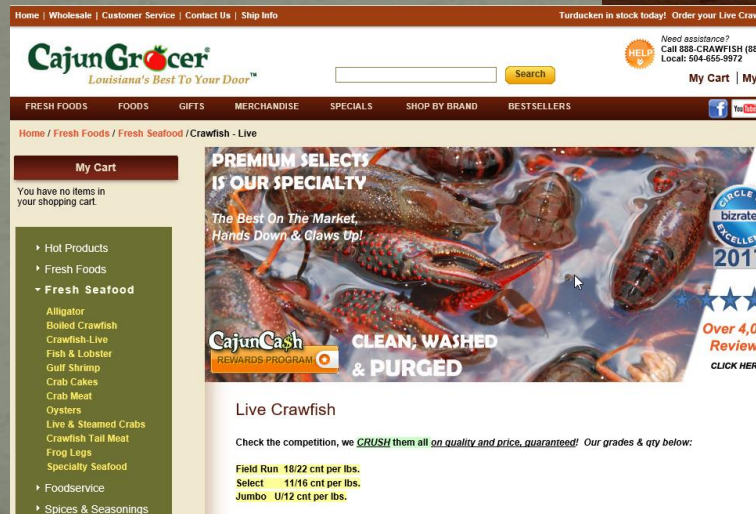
Home | Wholesale | Customer Service | Contact Us | Ship Info

Turducken in stock today! Order your Live Cra

CajunGrocer®
Louisiana's Best To Your Door™

Search

HELP

Need assistance?
Call 888-CRAWFISH (88
Local: 504-655-9972

My Cart | My

FRESH FOODS FOODS GIFTS MERCHANDISE SPECIALS SHOP BY BRAND BESTSELLERS

Home / Fresh Foods / Fresh Seafood / Crawfish - Live

My Cart

You have no items in your shopping cart.

Hot Products
Fresh Foods
Fresh Seafood
Alligator
Boiled Crawfish
Crawfish-Live
Fish & Lobster
Gulf Shrimp
Crab Cakes
Crab Meat
Oysters
Live & Steamed Crabs
Crawfish Tail Meat
Frog Legs
Specialty Seafood
Foodservice
Spices & Seasonings

PREMIUM SELECTS IS OUR SPECIALTY

The Best On The Market, Hands Down & Claws Up!

CajunCash
REWARDS PROGRAM

CLEAN, WASHED & PURGED

Circle
bizrate
EXCELLE
201

Over 4,0
Review
CLICK HER

Live Crawfish

Check the competition, we CRUSH them all on quality and price, guaranteed! Our grades & qty below:

Field Run 18/22 cnt per lbs.
Select 11/16 cnt per lbs.
Jumbo U/12 cnt per lbs.